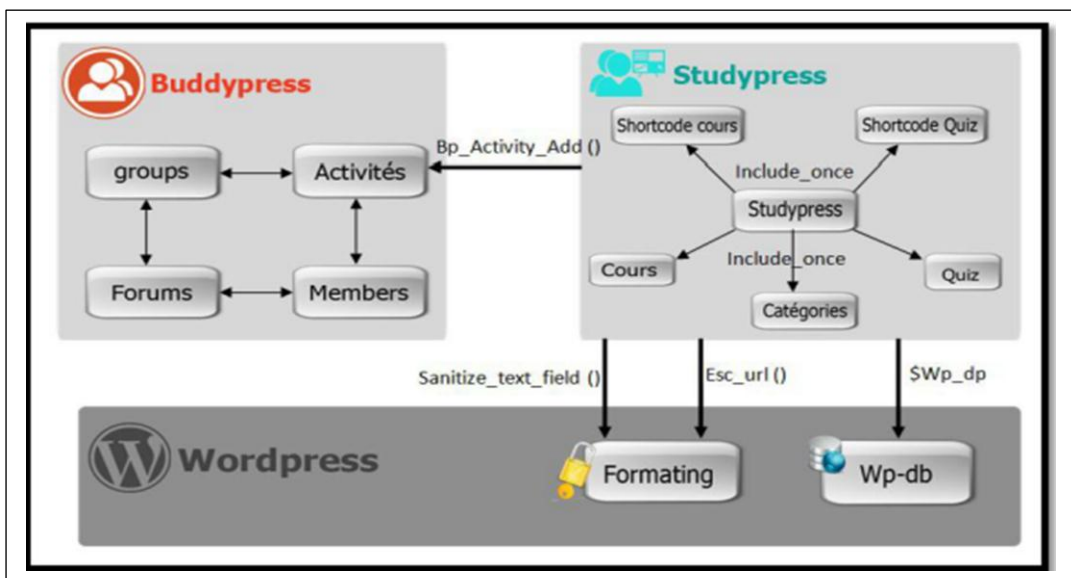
Buddypress

groups

Activités

Forums

Members

Bp_Activity_Add ()

Studypress

Shortcode cours

Shortcode Quiz

Include_once

Studypress

Cours

Include_once

Quiz

Catégories

Sanitize_text_field ()

Esc_url ()

$Wp_dp

Wordpress

Formating

Wp-db